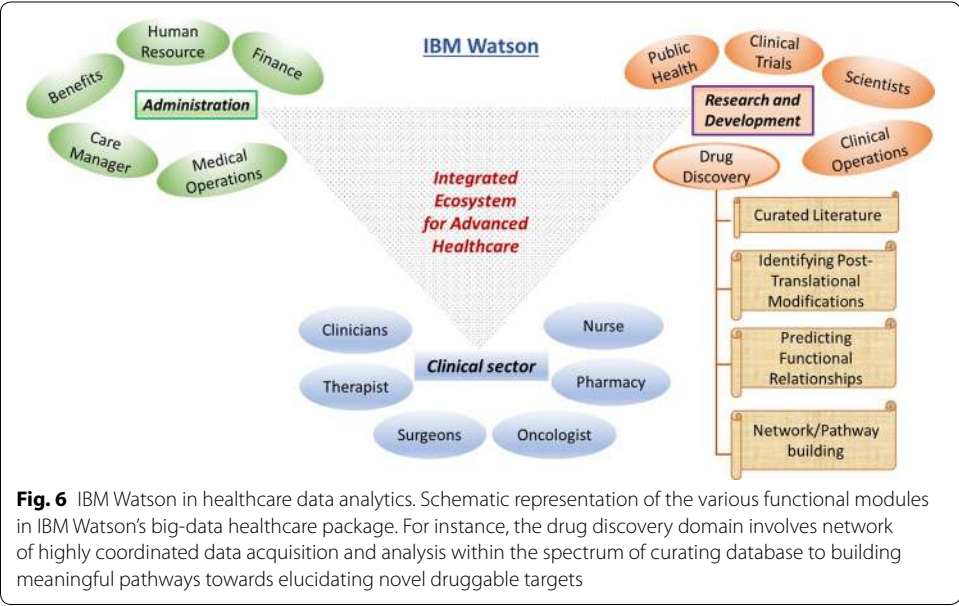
IBM Watson

Human Resource

Finance

Benefits

Administration

Care Manager

Medical Operations

Public Health

Clinical Trials

Scientists

Research and Development

Clinical Operations

Drug Discovery

Integrated Ecosystem for Advanced Healthcare

Curated Literature

Identifying Post-Translational Modifications

Predicting Functional Relationships

Network/Pathway building

Clinicians

Nurse

Clinical sector

Therapist

Pharmacy

Surgeons

Oncologist

**Fig. 6** IBM Watson in healthcare data analytics. Schematic representation of the various functional modules in IBM Watson's big-data healthcare package. For instance, the drug discovery domain involves network of highly coordinated data acquisition and analysis within the spectrum of curating database to building meaningful pathways towards elucidating novel druggable targets